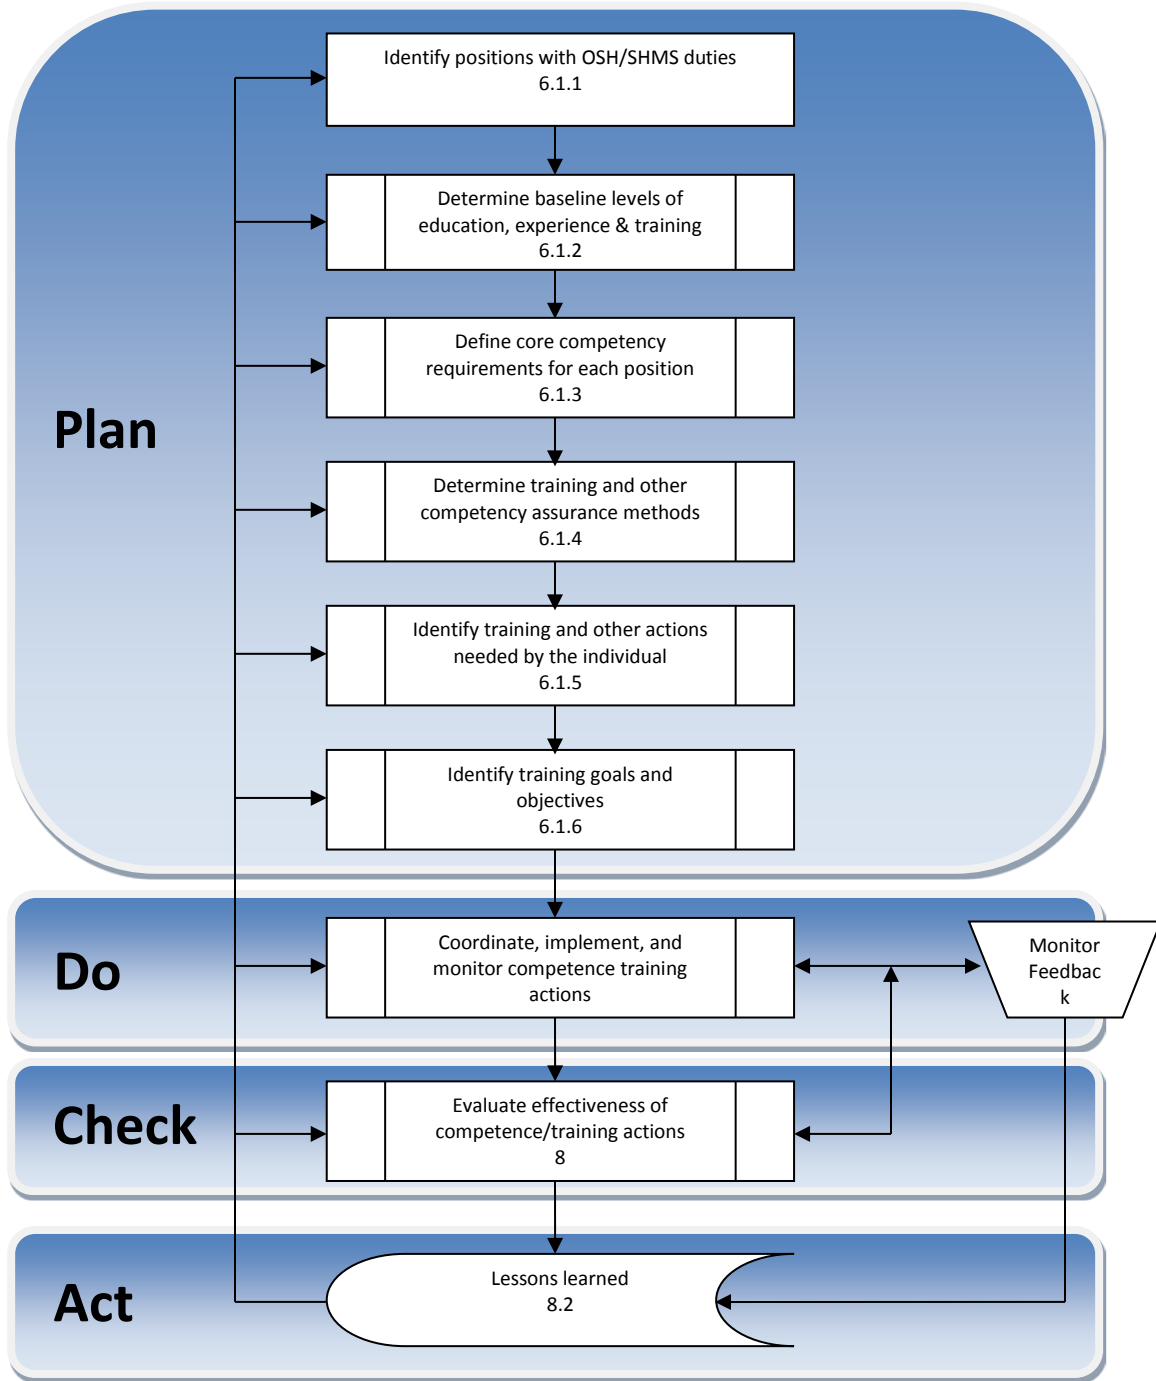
Plan

Identify positions with OSH/SHMS duties
6.1.1

Determine baseline levels of education, experience & training
6.1.2

Define core competency requirements for each position
6.1.3

Determine training and other competency assurance methods
6.1.4

Identify training and other actions needed by the individual
6.1.5

Identify training goals and objectives
6.1.6

Do

Coordinate, implement, and monitor competence training actions

Monitor Feedbac k

Check

Evaluate effectiveness of competence/training actions
8

Act

Lessons learned
8.2